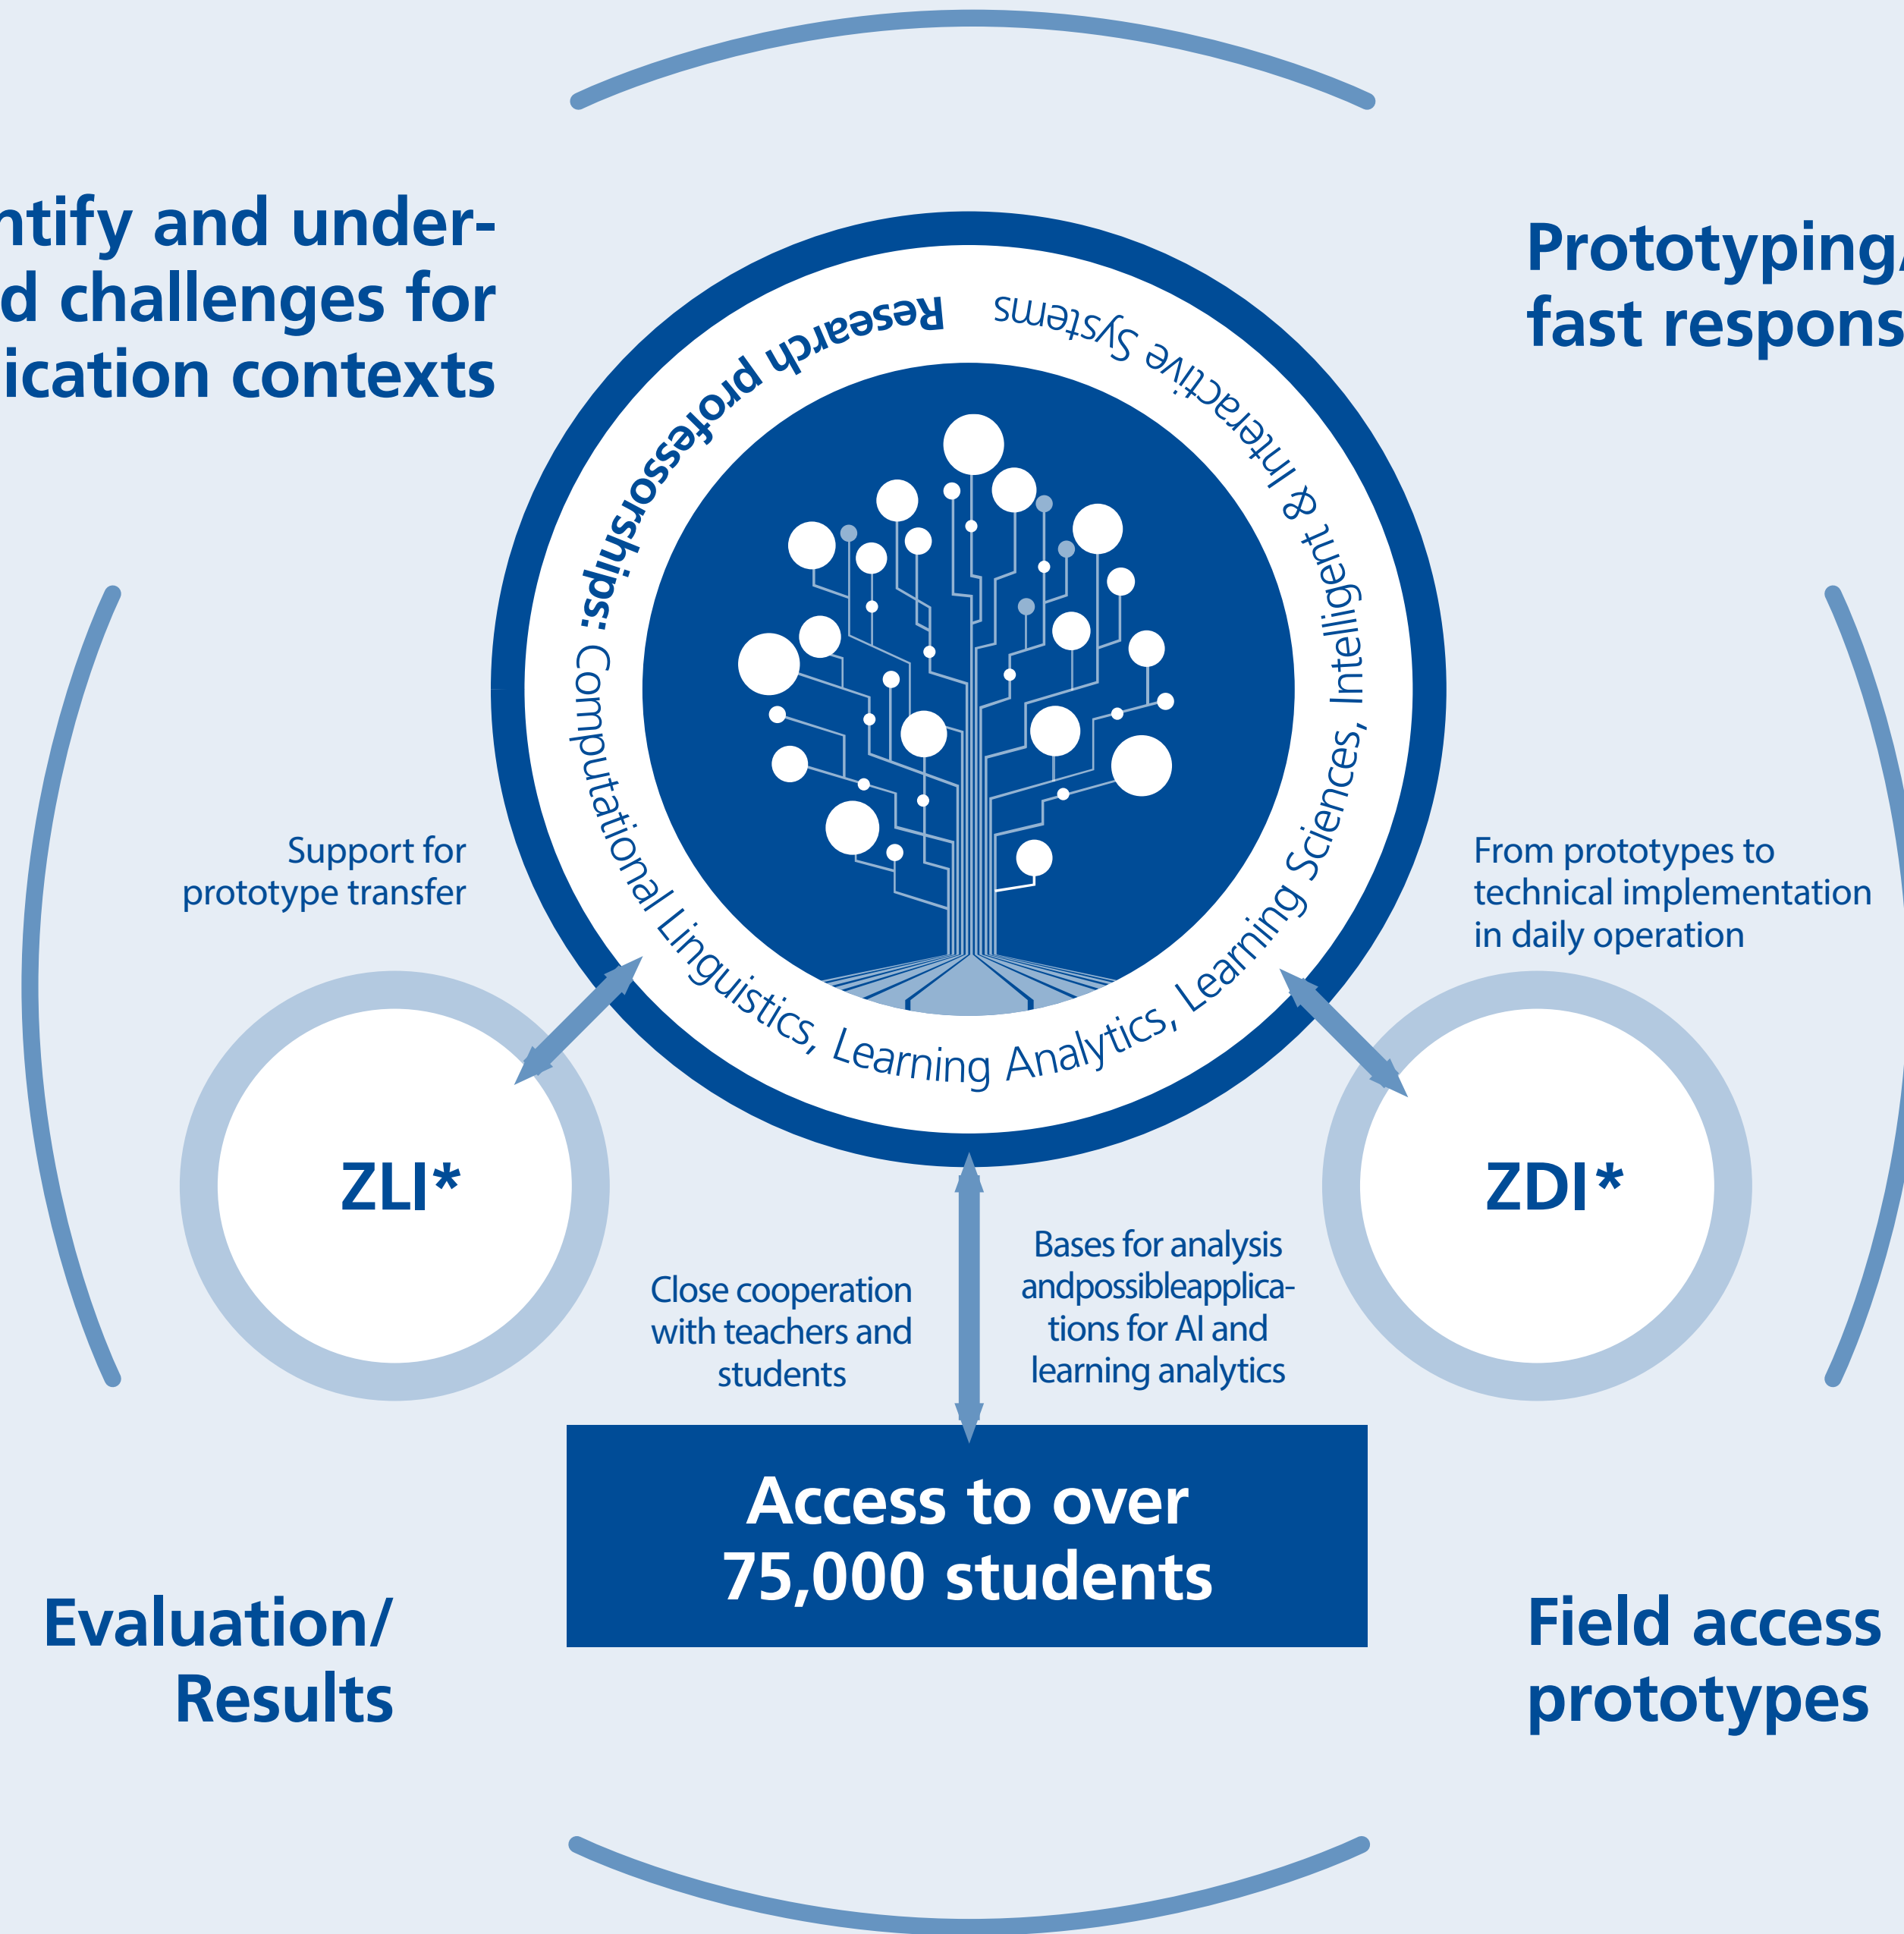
ntify and under-
d challenges for
ication contexts

Prototyping/
fast respons

Research professorships: Computational Linguistics, Learning Analytics, Learning Sciences, Intelligent & Interactive Systems

Support for prototype transfer

From prototypes to technical implementation in daily operation

ZLI*

ZDI*

Close cooperation with teachers and students

Bases for analysis andpossibleapplications for AI and learning analytics

Access to over 75,000 students

Evaluation/ Results

Field access prototypes